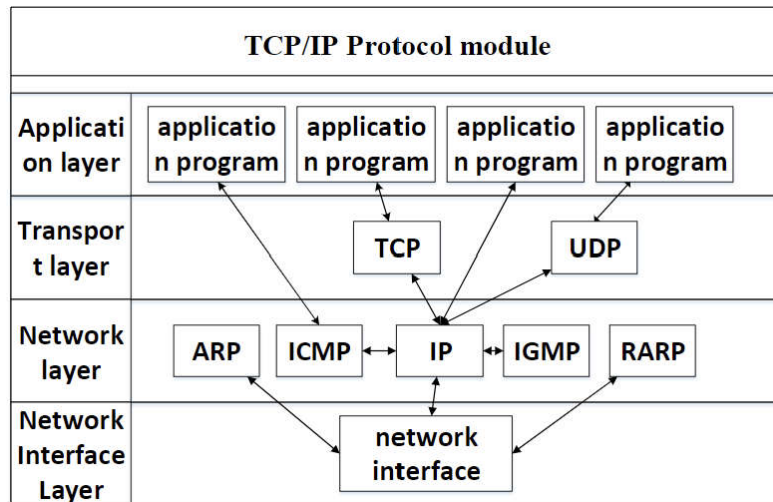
TCP/IP Protocol module

| Application layer | application program | application program | application program | application program |
|---|---|---|---|---|
| Transport layer | TCP | UDP | | |
| Network layer | ARP | ICMP | IP | IGMP | RARP |
| Network Interface Layer | network interface | | | |